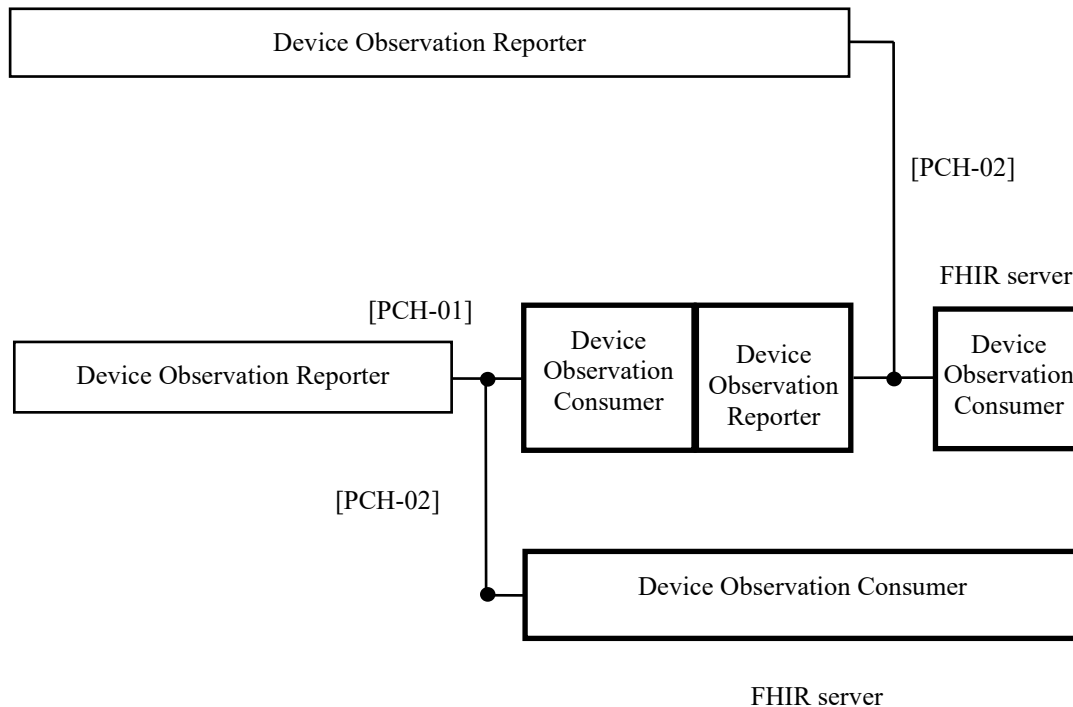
Device Observation Reporter

[PCH-02]

FHIR server

[PCH-01]

Device Observation Reporter

Device Observation Consumer

Device Observation Reporter

Device Observation Consumer

[PCH-02]

Device Observation Consumer

FHIR server